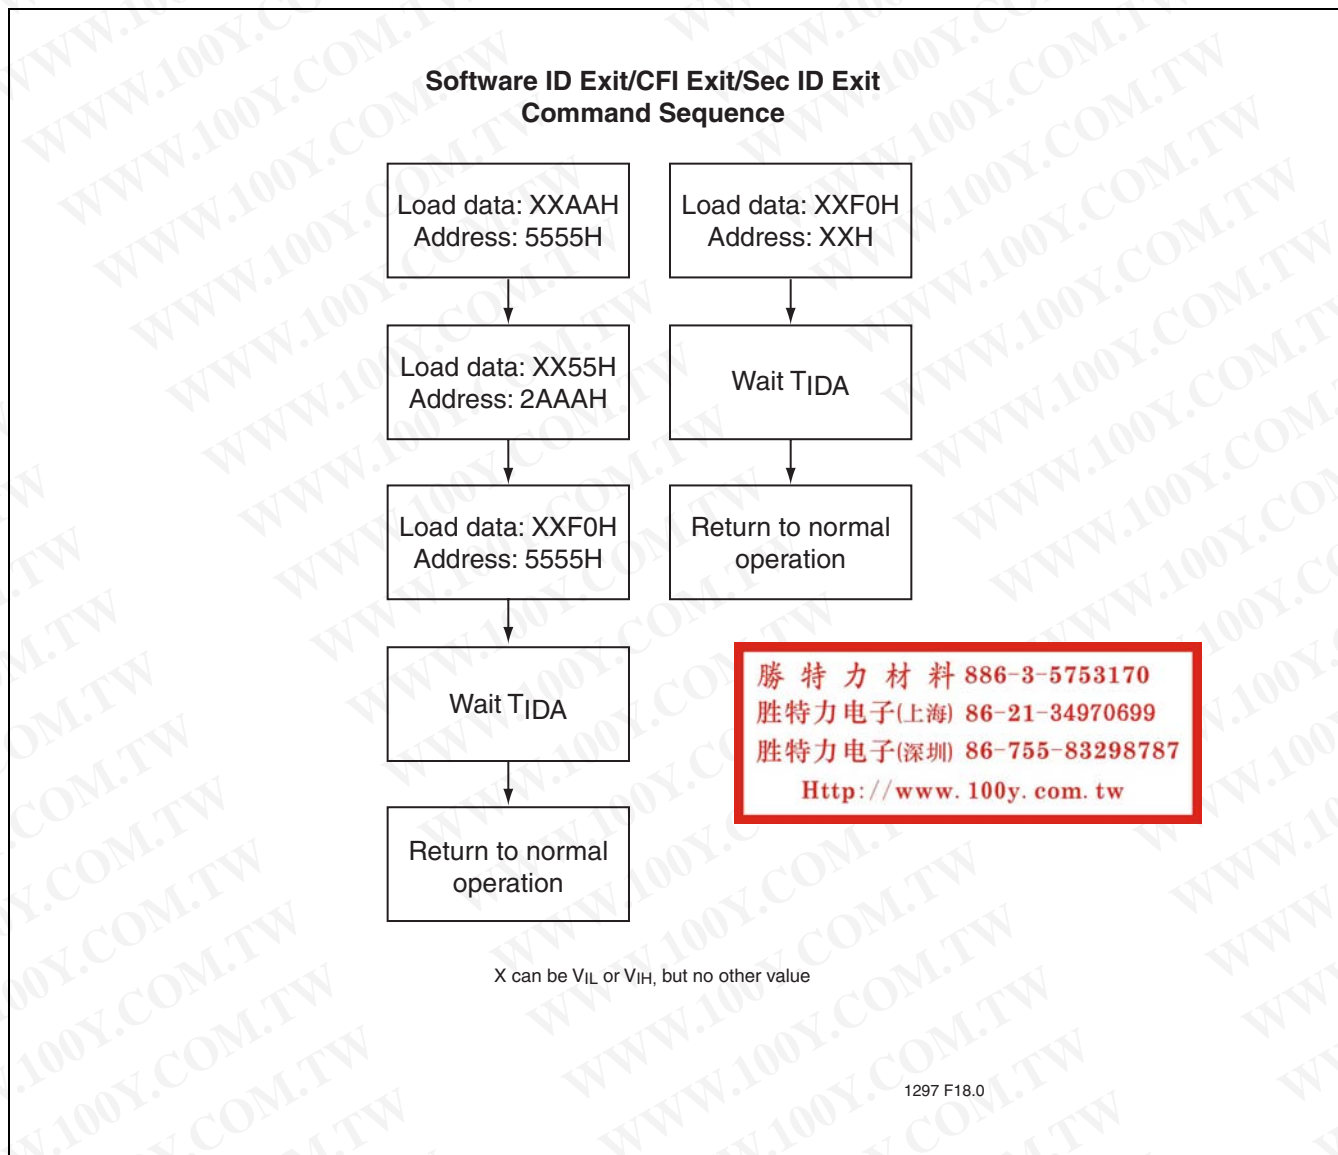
Software ID Exit/CFI Exit/Sec ID Exit
Command Sequence

Load data: XXAAH
Address: 5555H

Load data: XX55H
Address: 2AAAH

Load data: XXF0H
Address: 5555H

Wait $T_{IDA}$

Return to normal operation

Load data: XXF0H
Address: XXH

Wait $T_{IDA}$

Return to normal operation

勝 特 力 材 料 886-3-5753170
胜特力电子(上海) 86-21-34970699
胜特力电子(深圳) 86-755-83298787
Http://www.100y.com.tw

X can be $V_{IL}$ or $V_{IH}$, but no other value

1297 F18.0

WWW.100Y.COM.TW